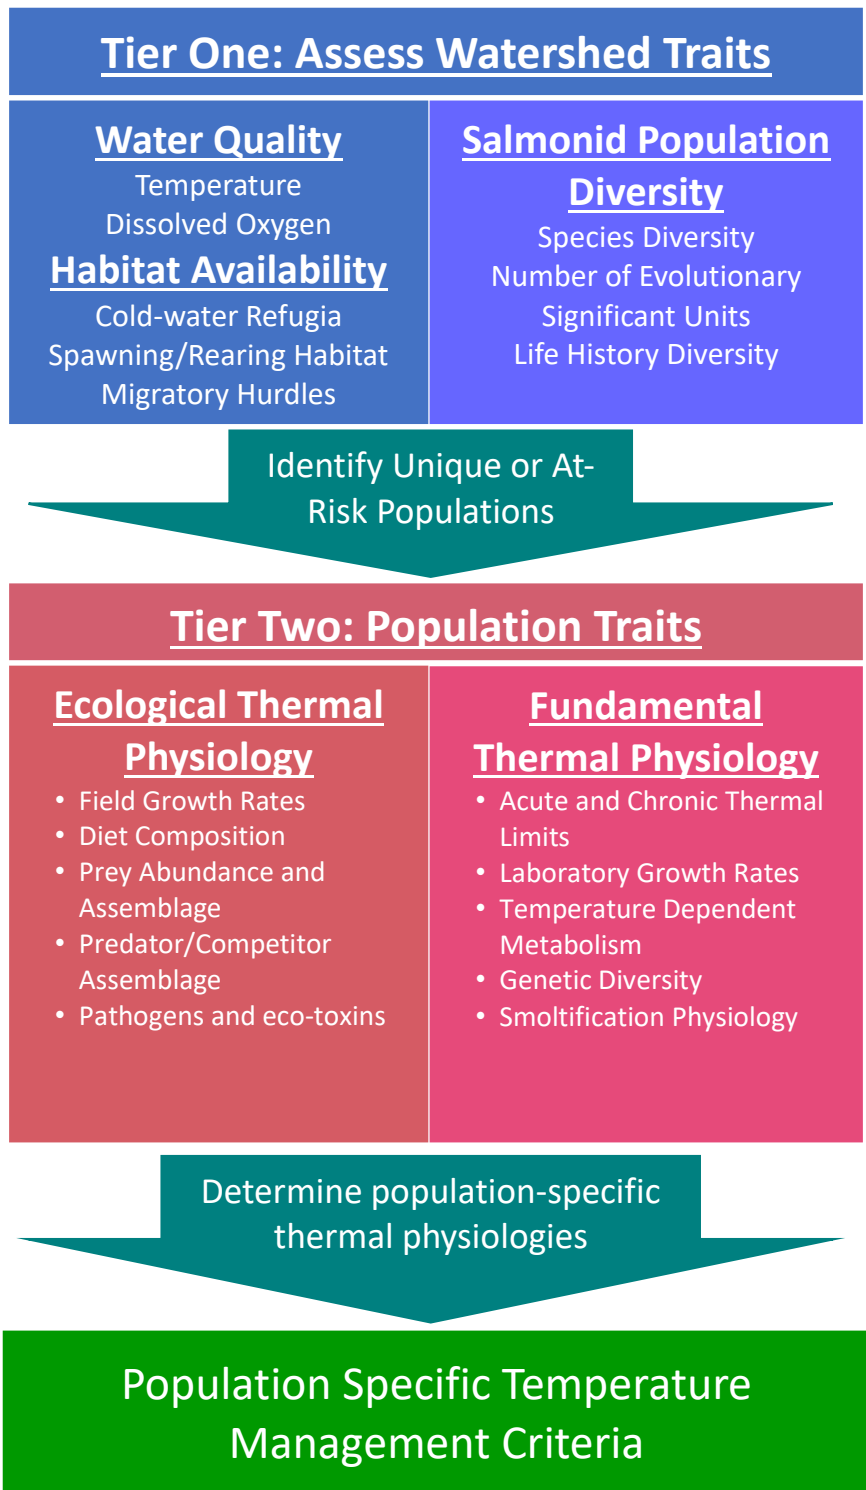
Tier One: Assess Watershed Traits

Water Quality
Temperature
Dissolved Oxygen

Habitat Availability
Cold-water Refugia
Spawning/Rearing Habitat
Migratory Hurdles

Salmonid Population Diversity
Species Diversity
Number of Evolutionary Significant Units
Life History Diversity

Identify Unique or At-Risk Populations

Tier Two: Population Traits

Ecological Thermal Physiology
• Field Growth Rates
• Diet Composition
• Prey Abundance and Assemblage
• Predator/Competitor Assemblage
• Pathogens and eco-toxins

Fundamental Thermal Physiology
• Acute and Chronic Thermal Limits
• Laboratory Growth Rates
• Temperature Dependent Metabolism
• Genetic Diversity
• Smoltification Physiology

Determine population-specific thermal physiologies

Population Specific Temperature Management Criteria